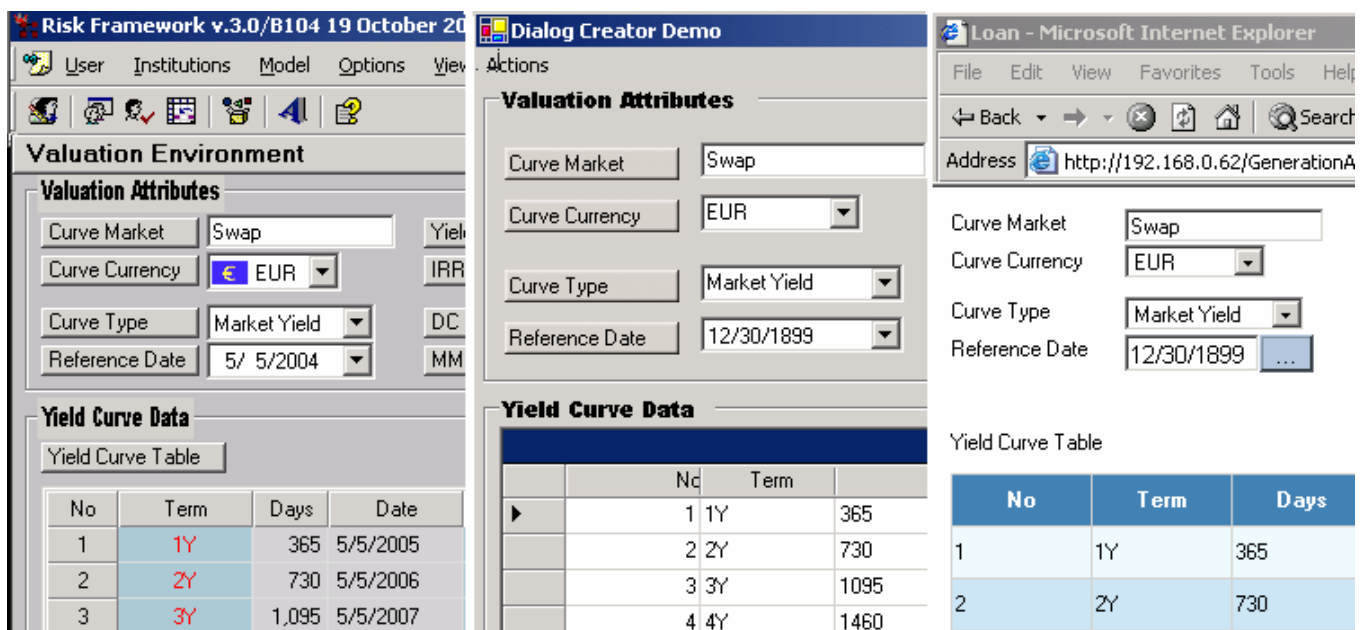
Risk Framework v.3.0/B104 19 October 20

User Institutions Model Options View

Valuation Environment

Valuation Attributes

Curve Market Swap Yiel

Curve Currency € EUR IRR

Curve Type Market Yield DC

Reference Date 5/ 5/2004 MM

Yield Curve Data

Yield Curve Table

| No | Term | Days | Date |
|---|---|---|---|
| 1 | 1Y | 365 | 5/5/2005 |
| 2 | 2Y | 730 | 5/5/2006 |
| 3 | 3Y | 1,095 | 5/5/2007 |

Dialog Creator Demo

Actions

Valuation Attributes

Curve Market Swap

Curve Currency EUR

Curve Type Market Yield

Reference Date 12/30/1899

Yield Curve Data

| | No | Term | |
|---|---|---|---|
| ▶ | 1 | 1Y | 365 |
| | 2 | 2Y | 730 |
| | 3 | 3Y | 1095 |
| | 4 | 4Y | 1460 |

Loan - Microsoft Internet Explorer

File Edit View Favorites Tools Help

Back Search

Address http://192.168.0.62/GenerationA

Curve Market Swap

Curve Currency EUR

Curve Type Market Yield

Reference Date 12/30/1899 ...

Yield Curve Table

| No | Term | Days |
|---|---|---|
| 1 | 1Y | 365 |
| 2 | 2Y | 730 |